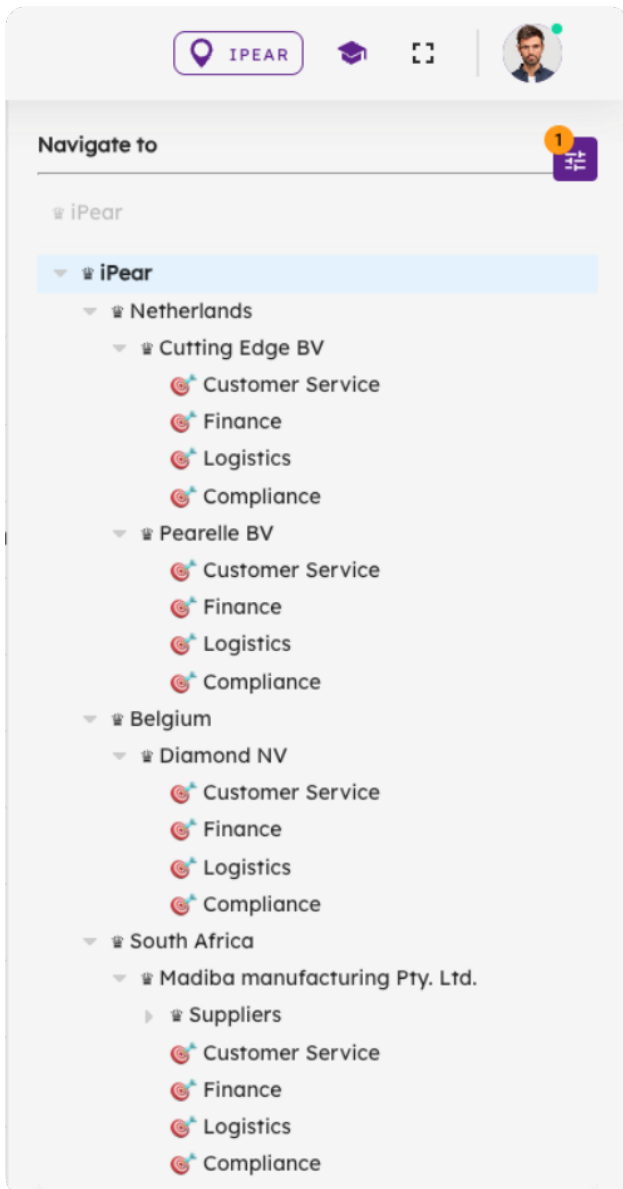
IPEAR

Navigate to

1

iPear

iPear
Netherlands
Cutting Edge BV
Customer Service
Finance
Logistics
Compliance
Pearelle BV
Customer Service
Finance
Logistics
Compliance
Belgium
Diamond NV
Customer Service
Finance
Logistics
Compliance
South Africa
Madiba manufacturing Pty. Ltd.
Suppliers
Customer Service
Finance
Logistics
Compliance